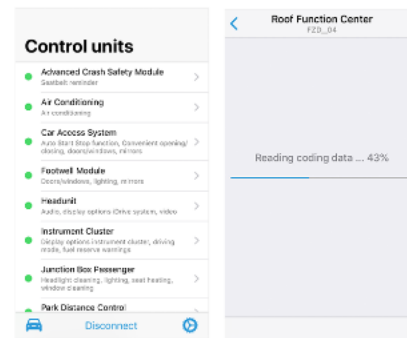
Control units

Advanced Crash Safety Module
Seatbelt reminder

Air Conditioning
Air conditioning

Car Access System
Auto Start Stop function, Convenient opening/closing, doors/windows, mirrors

Footwell Module
Doors/windows, lighting, mirrors

Headunit
Audio, display options iDrive system, video

Instrument Cluster
Display options instrument cluster, driving mode, fuel reserve warnings

Junction Box Passenger
Headlight cleaning, lighting, seat heating, window cleaning

Park Distance Control

Disconnect

Roof Function Center
FZD_04

Reading coding data ... 43%